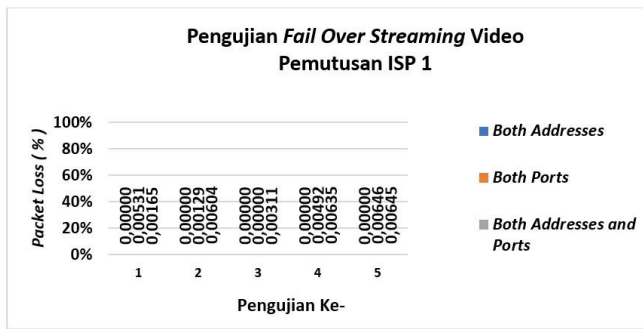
Pengujian Fail Over Streaming Video
Pemutusan ISP 1

Packet Loss ( % )

100%
80%
60%
40%
20%
0%

0,00000
0,00531
0,00165

0,00000
0,00129
0,00604

0,00000
0,00000
0,00311

0,00000
0,00492
0,00635

0,00000
0,00646
0,00645

1 2 3 4 5

Pengujian Ke-

Both Addresses
Both Ports
Both Addresses and Ports